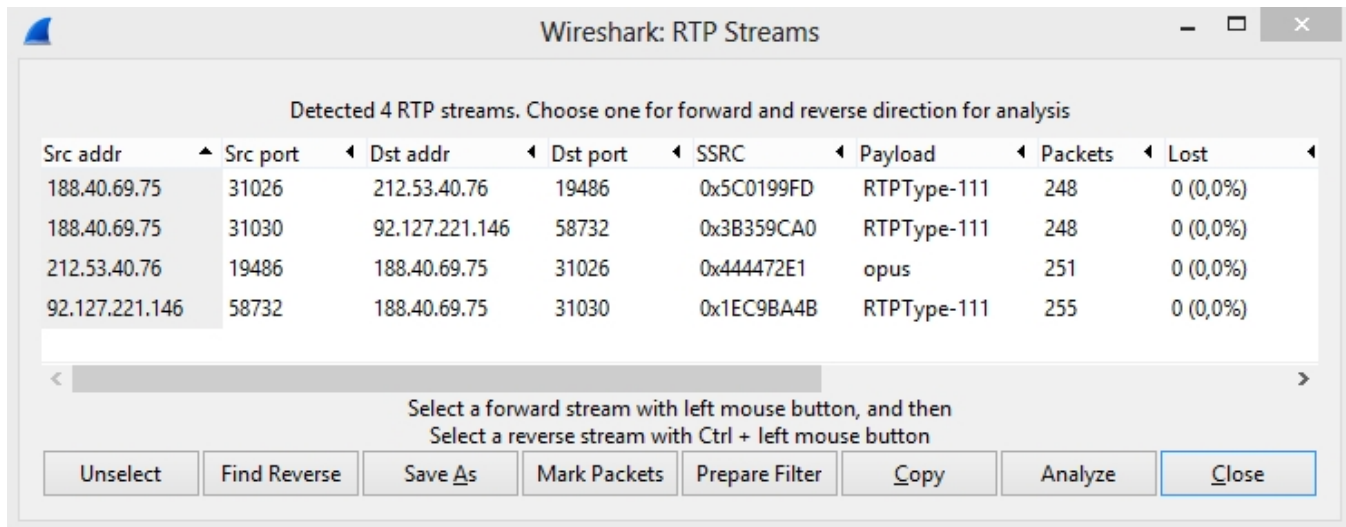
Wireshark: RTP Streams

Detected 4 RTP streams. Choose one for forward and reverse direction for analysis

| Src addr | Src port | Dst addr | Dst port | SSRC | Payload | Packets | Lost |
|---|---|---|---|---|---|---|---|
| 188.40.69.75 | 31026 | 212.53.40.76 | 19486 | 0x5C0199FD | RTPType-111 | 248 | 0 (0,0%) |
| 188.40.69.75 | 31030 | 92.127.221.146 | 58732 | 0x3B359CA0 | RTPType-111 | 248 | 0 (0,0%) |
| 212.53.40.76 | 19486 | 188.40.69.75 | 31026 | 0x444472E1 | opus | 251 | 0 (0,0%) |
| 92.127.221.146 | 58732 | 188.40.69.75 | 31030 | 0x1EC9BA4B | RTPType-111 | 255 | 0 (0,0%) |

Select a forward stream with left mouse button, and then
Select a reverse stream with Ctrl + left mouse button

Unselect | Find Reverse | Save As | Mark Packets | Prepare Filter | Copy | Analyze | Close